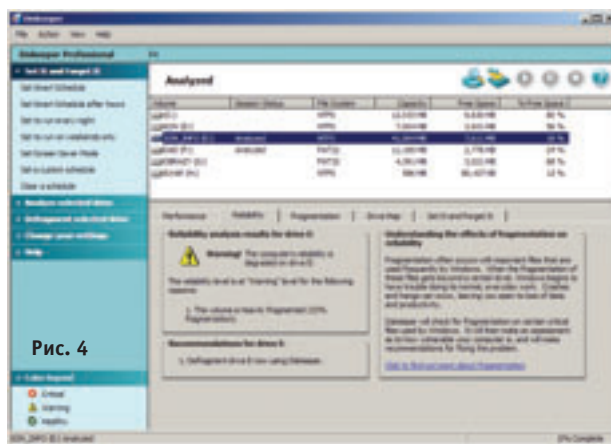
Diskeeper

File Action View Help

Diskeeper Professional

Set It and Forget It

Set Smart Schedule

Set Smart Schedule after hours

Set to run every night

Set to run on weekends only

Set Screen Saver Mode

Set a custom schedule

Clear a schedule

Analyze selected drives

Defragment selected drives

Change your settings

Help

Рис. 4

Color Legend

Critical

Warning

Healthy

Analyzed

| Volume | Session Status | File System | Capacity | Free Space | % Free Space |
|---|---|---|---|---|---|
| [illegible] | | NTFS | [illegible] | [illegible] | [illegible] |
| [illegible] | | NTFS | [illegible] | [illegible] | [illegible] |
| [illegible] | Analyzed | NTFS | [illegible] | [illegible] | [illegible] |
| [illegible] | Analyzed | FAT32 | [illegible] | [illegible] | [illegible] |
| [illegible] | | FAT32 | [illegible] | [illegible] | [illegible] |
| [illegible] | | NTFS | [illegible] | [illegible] | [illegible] |

Performance | Reliability | Fragmentation | Drive Map | Set It and Forget It

Reliability analysis results for drive E:

Warning! The computer's reliability is degraded on drive E:

The reliability level is at "Warning" level for the following reasons:

1. The volume is low in fragmentation (22% Fragmentation).

Recommendations for drive E:

1. Defragment drive E: now using Diskeeper.

Understanding the effects of fragmentation on reliability

Fragmentation often occurs with important files that are used frequently by Windows. When the fragmentation of these files gets too severe on certain drives, Windows begins to have trouble doing its normal, everyday work. Crashes and hangs can occur, leaving you open to loss of data and productivity.

Diskeeper will check for fragmentation on certain critical files used by Windows. It will then make an assessment as to how vulnerable your computer is, and will make recommendations for fixing the problem.

Click to find out more about fragmentation

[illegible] Analyzed

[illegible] Complete